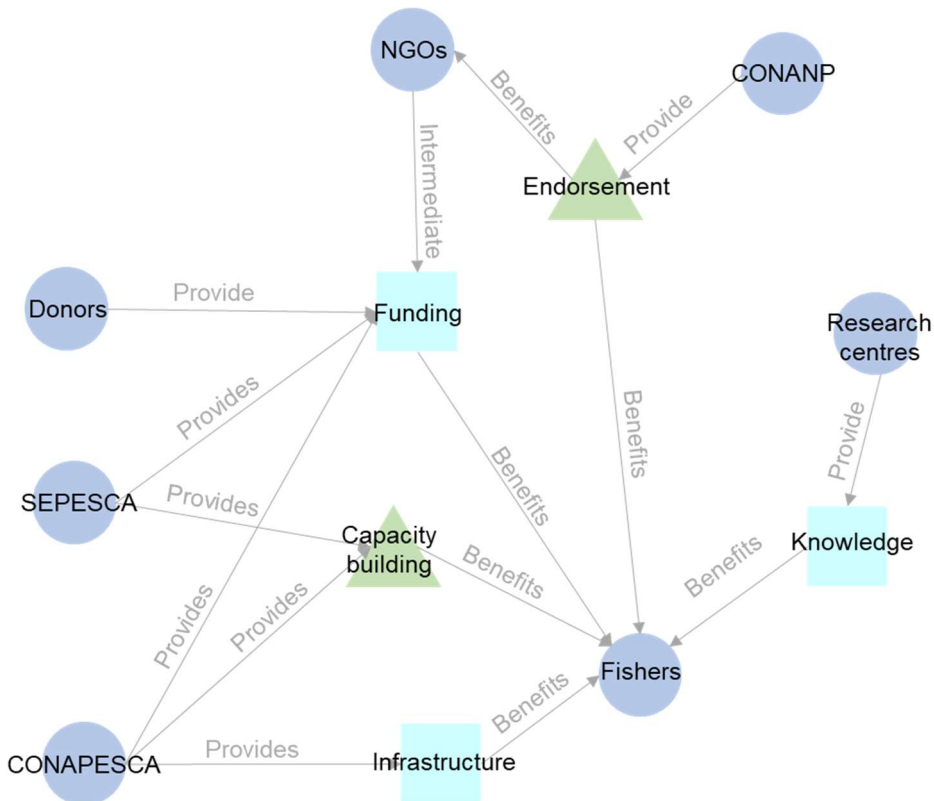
NGOs
Benefits
CONANP
Provide
Intermediate
Endorsement
Donors
Provide
Funding
Research centres
Provides
Benefits
Provide
Benefits
SEPESCA
Provides
Capacity building
Benefits
Knowledge
Benefits
Provides
Provides
Fishers
Benefits
CONAPESCA
Provides
Infrastructure